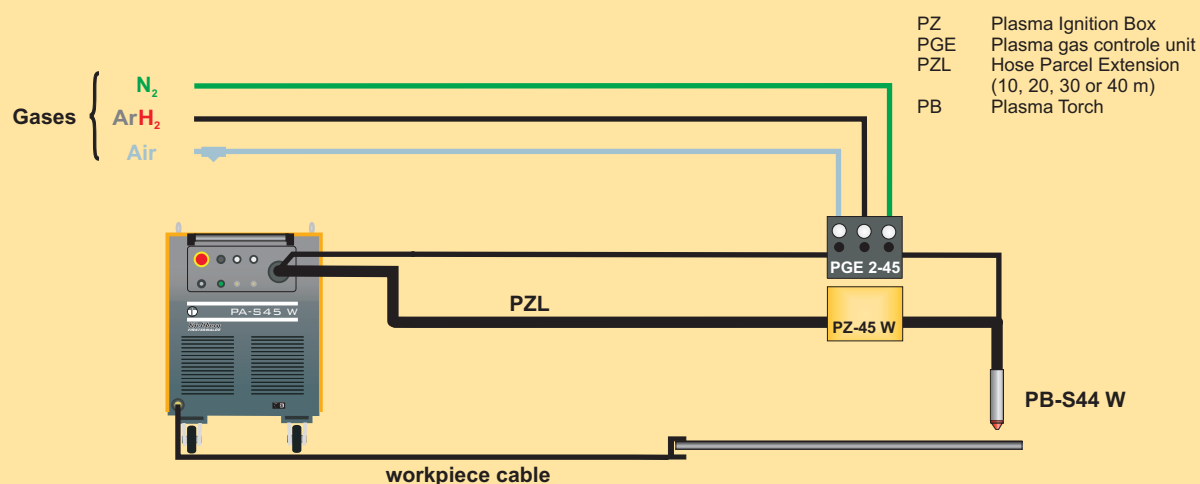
PZ Plasma Ignition Box
PGE Plasma gas controle unit
PZL Hose Parcel Extension (10, 20, 30 or 40 m)
PB Plasma Torch

Gases

$N_2$

Ar$H_2$

Air

PA-S45 W

PGE 2-45

PZL

PZ-45 W

PB-S44 W

workpiece cable